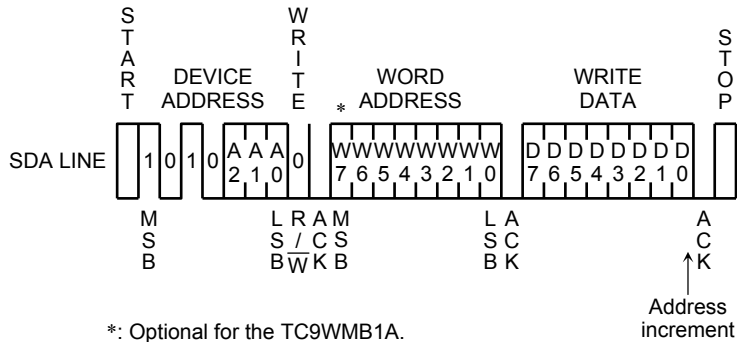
START

DEVICE ADDRESS

WRITE

* WORD ADDRESS

WRITE DATA

STOP

SDA LINE

1 0 1 0 A2 A1 A0 0

W7 W6 W5 W4 W3 W2 W1 W0

D7 D6 D5 D4 D3 D2 D1 D0

MSB

LSB R/$\overline{W}$ ACK MSB

LSB ACK

ACK

Address increment

*: Optional for the TC9WMB1A.